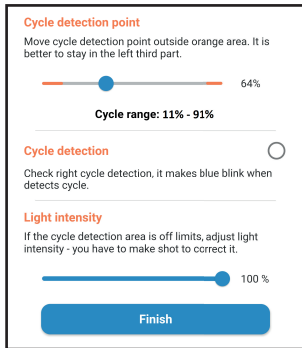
Cycle detection point

Move cycle detection point outside orange area. It is better to stay in the left third part.

64%

Cycle range: 11% - 91%

Cycle detection

Check right cycle detection, it makes blue blink when detects cycle.

Light intensity

If the cycle detection area is off limits, adjust light intensity - you have to make shot to correct it.

100 %

Finish